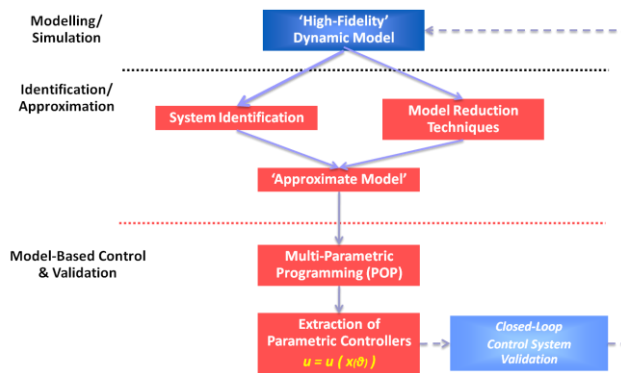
Modelling/
Simulation

'High-Fidelity'
Dynamic Model

Identification/
Approximation

System Identification

Model Reduction
Techniques

'Approximate Model'

Model-Based Control
& Validation

Multi-Parametric
Programming (POP)

Extraction of
Parametric Controllers
$u = u(x(\vartheta))$

Closed-Loop
Control System
Validation